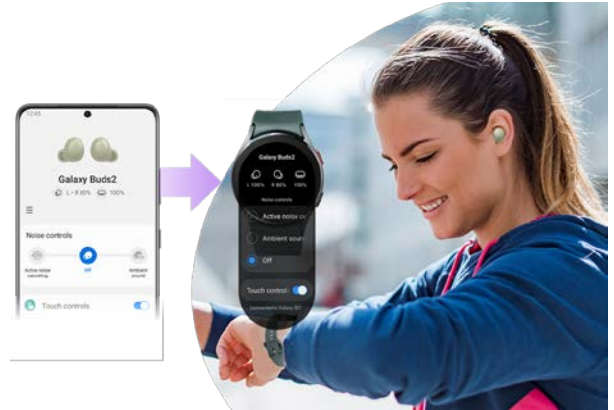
12:45

Galaxy Buds2

L • R 80% 100%

Noise controls

Active noise canceling

Off

Ambient sound

Touch controls

Galaxy Buds2

L 100% R 80% 100%

Noise controls

Active noise c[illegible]

Ambient soun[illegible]

Off

Touch control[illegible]

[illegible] Galaxy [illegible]